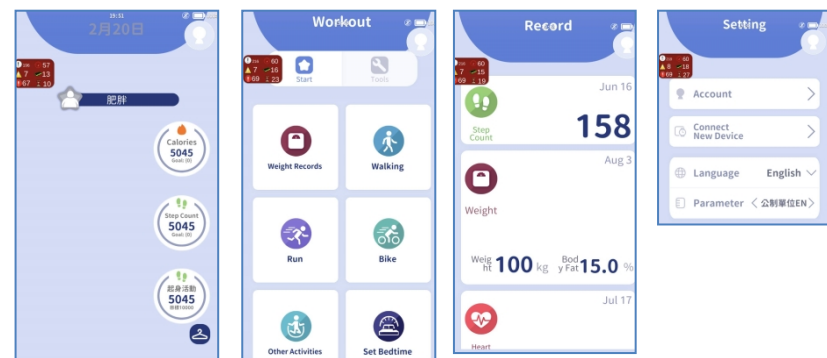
15:51
2月20日

57
13
7
67
10

肥胖

Calories
5045
Goal: (0)

Step Count
5045
Goal: (0)

起身活動
5045
目標10000

Workout

60
7
16
69
23

Start
Tools

Weight Records
Walking
Run
Bike
Other Activities
Set Bedtime

Record

60
7
15
69
19

Jun 16
Step Count
158

Aug 3
Weight
Weight 100 kg
Body Fat 15.0 %

Jul 17
Heart

Setting

60
8
18
69
27

Account
Connect New Device
Language
English
Parameter
公制單位EN